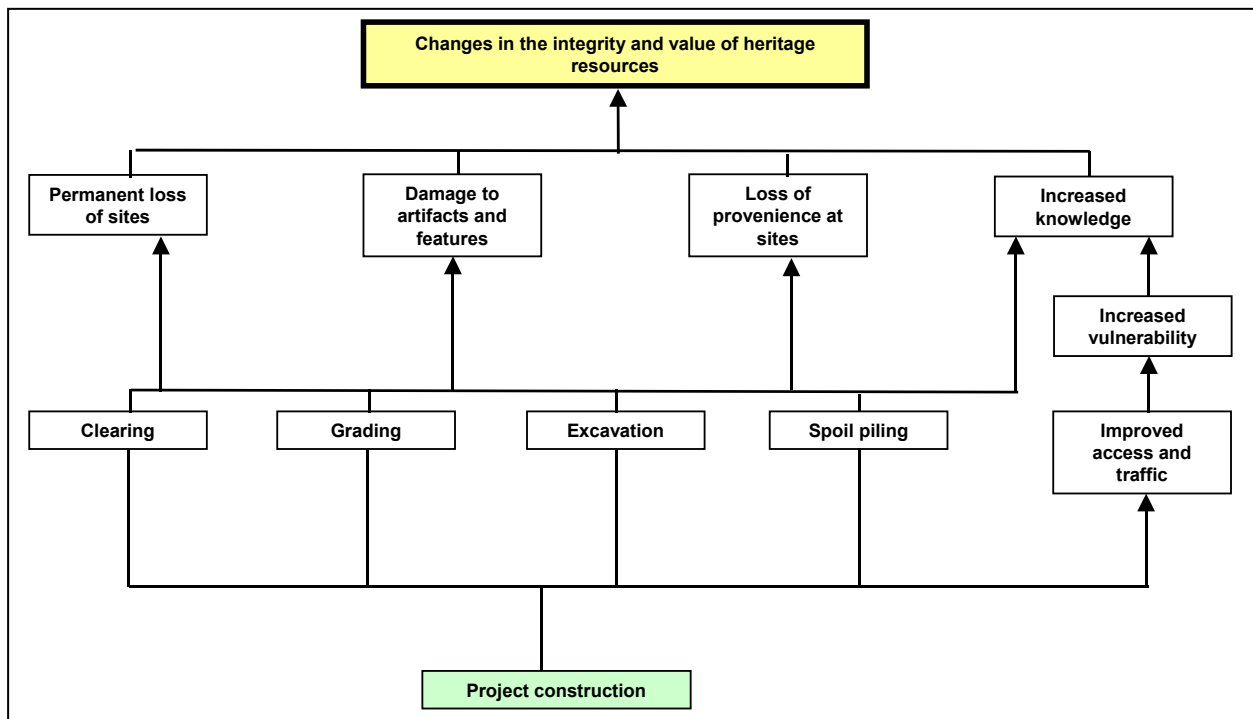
Changes in the integrity and value of heritage resources

Permanent loss of sites

Damage to artifacts and features

Loss of provenience at sites

Increased knowledge

Increased vulnerability

Clearing

Grading

Excavation

Spoil piling

Improved access and traffic

Project construction